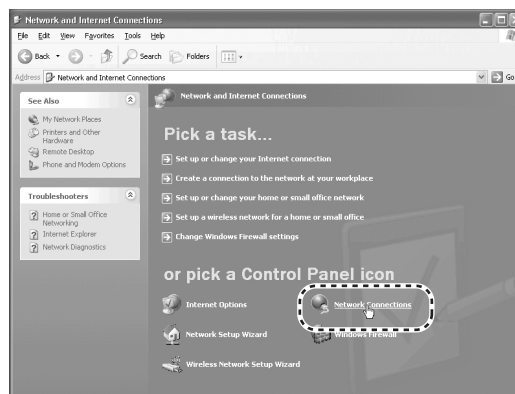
Network and Internet Connections

File Edit View Favorites Tools Help

Back Search Folders

Address Network and Internet Connections

Go

See Also

My Network Places
Printers and Other Hardware
Remote Desktop
Phone and Modem Options

Troubleshooters

Home or Small Office Networking
Internet Explorer
Network Diagnostics

Network and Internet Connections

Pick a task...

Set up or change your Internet connection
Create a connection to the network at your workplace
Set up or change your home or small office network
Set up a wireless network for a home or small office
Change Windows Firewall settings

or pick a Control Panel icon

Internet Options
Network Connections
Network Setup Wizard
Windows Firewall
Wireless Network Setup Wizard